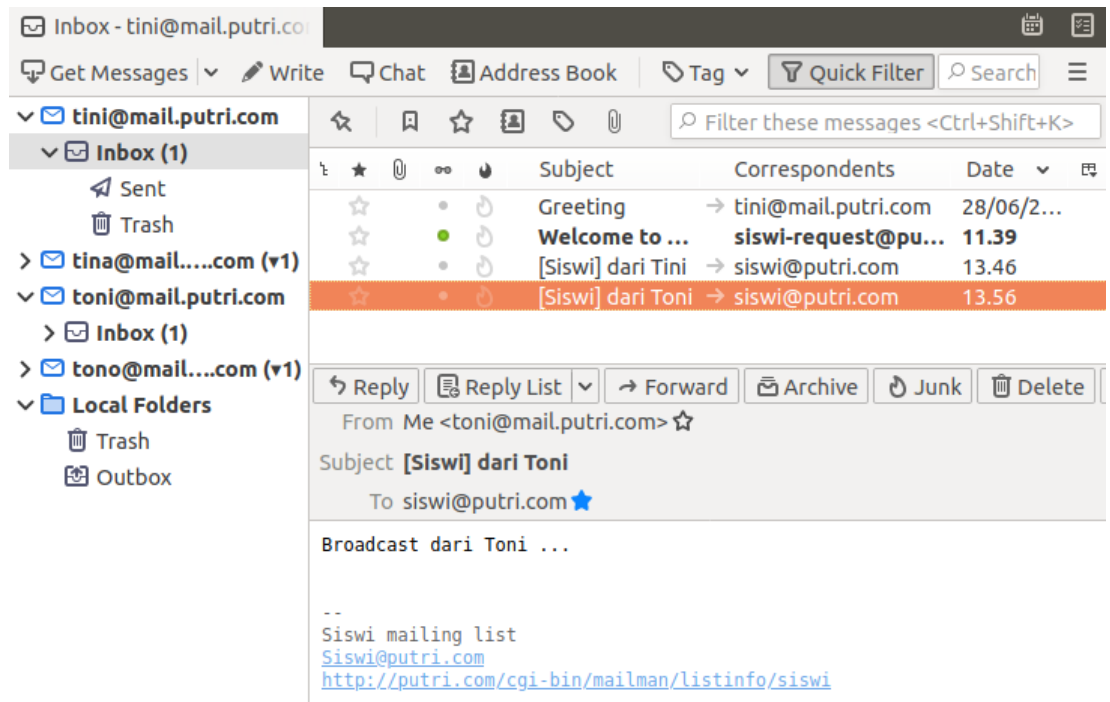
Inbox - tini@mail.putri.co

Get Messages | Write | Chat | Address Book | Tag | Quick Filter | Search

tini@mail.putri.com
Inbox (1)
Sent
Trash
tina@mail.….com (▾1)
toni@mail.putri.com
Inbox (1)
tono@mail.….com (▾1)
Local Folders
Trash
Outbox

Filter these messages <Ctrl+Shift+K>

| Subject | Correspondents | Date |
|---|---|---|
| Greeting | → tini@mail.putri.com | 28/06/2… |
| Welcome to … | siswi-request@pu… | 11.39 |
| [Siswi] dari Tini | → siswi@putri.com | 13.46 |
| [Siswi] dari Toni | → siswi@putri.com | 13.56 |

Reply | Reply List | Forward | Archive | Junk | Delete

From Me <toni@mail.putri.com>
Subject [Siswi] dari Toni
To siswi@putri.com

Broadcast dari Toni ...

--
Siswi mailing list
Siswi@putri.com
http://putri.com/cgi-bin/mailman/listinfo/siswi